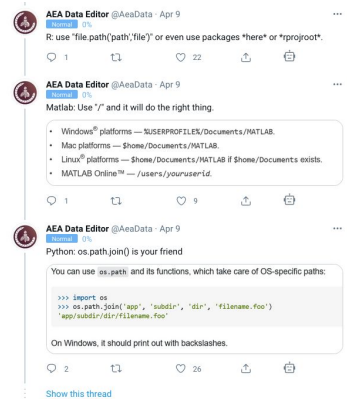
AEA Data Editor @AeaData · Apr 9
Normal 0%
R: use "file.path('path','file')" or even use packages *here* or *rprojroot*.

1 22

AEA Data Editor @AeaData · Apr 9
Normal 0%
Matlab: Use "/" and it will do the right thing.

- Windows® platforms — %USERPROFILE%/Documents/MATLAB.
- Mac platforms — $home/Documents/MATLAB.
- Linux® platforms — $home/Documents/MATLAB if $home/Documents exists.
- MATLAB Online™ — /users/youruserid.

1 9

AEA Data Editor @AeaData · Apr 9
Normal 0%
Python: os.path.join() is your friend

You can use os.path and its functions, which take care of OS-specific paths:

>>> import os
>>> os.path.join('app', 'subdir', 'dir', 'filename.foo')
'app/subdir/dir/filename.foo'

On Windows, it should print out with backslashes.

2 26

Show this thread